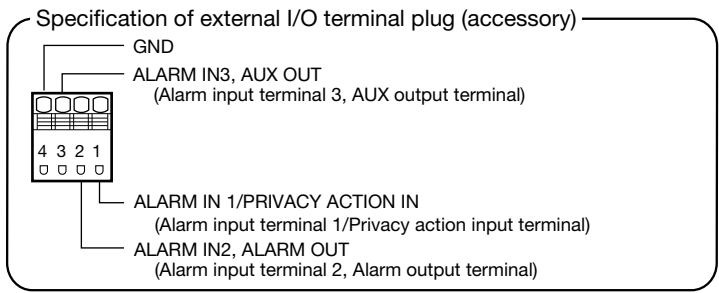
Specification of external I/O terminal plug (accessory)

GND

ALARM IN3, AUX OUT
(Alarm input terminal 3, AUX output terminal)

4 3 2 1

ALARM IN 1/PRIVACY ACTION IN
(Alarm input terminal 1/Privacy action input terminal)

ALARM IN2, ALARM OUT
(Alarm input terminal 2, Alarm output terminal)